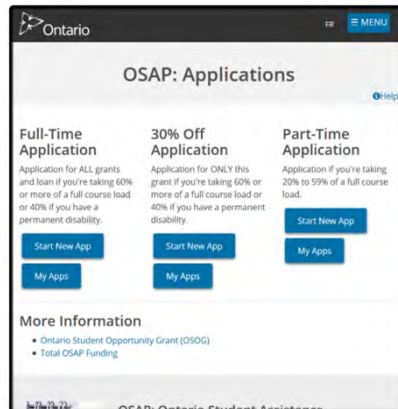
Ontario

FR ≡ MENU

OSAP: Applications

Help

Full-Time Application
Application for ALL grants and loan if you're taking 60% or more of a full course load or 40% if you have a permanent disability.

Start New App

My Apps

30% Off Application
Application for ONLY this grant if you're taking 60% or more of a full course load or 40% if you have a permanent disability.

Start New App

My Apps

Part-Time Application
Application if you're taking 20% to 59% of a full course load.

Start New App

My Apps

More Information
• Ontario Student Opportunity Grant (OSOG)
• Total OSAP Funding

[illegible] OSAP: Ontario Student Assistance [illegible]